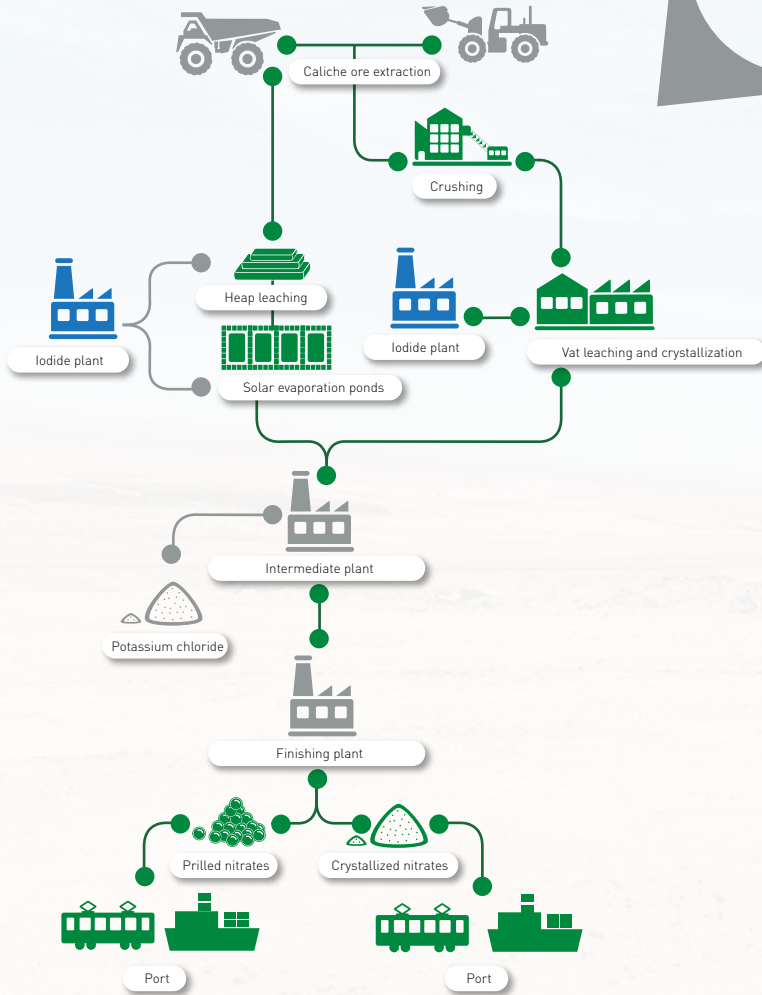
Caliche ore extraction

Crushing

Heap leaching

Iodide plant

Iodide plant

Vat leaching and crystallization

Solar evaporation ponds

Intermediate plant

Potassium chloride

Finishing plant

Prilled nitrates

Crystallized nitrates

Port

Port